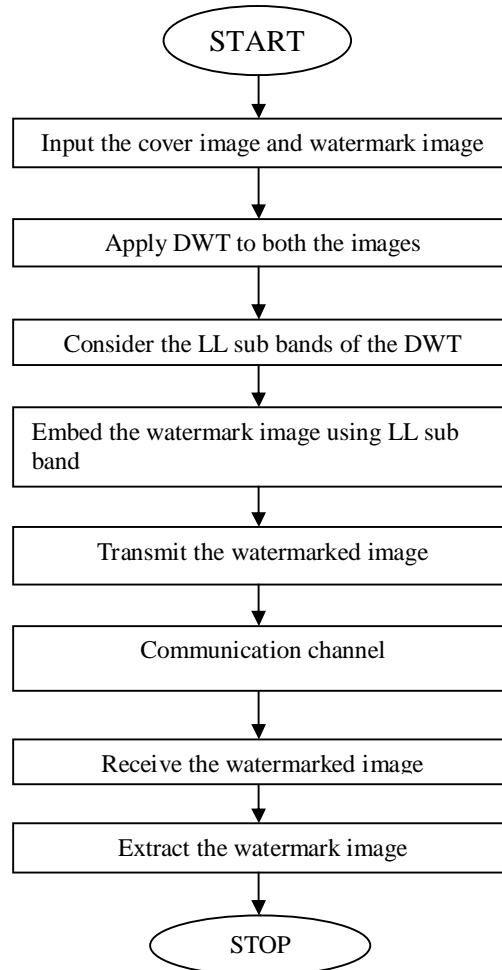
START

Input the cover image and watermark image

Apply DWT to both the images

Consider the LL sub bands of the DWT

Embed the watermark image using LL sub band

Transmit the watermarked image

Communication channel

Receive the watermarked image

Extract the watermark image

STOP